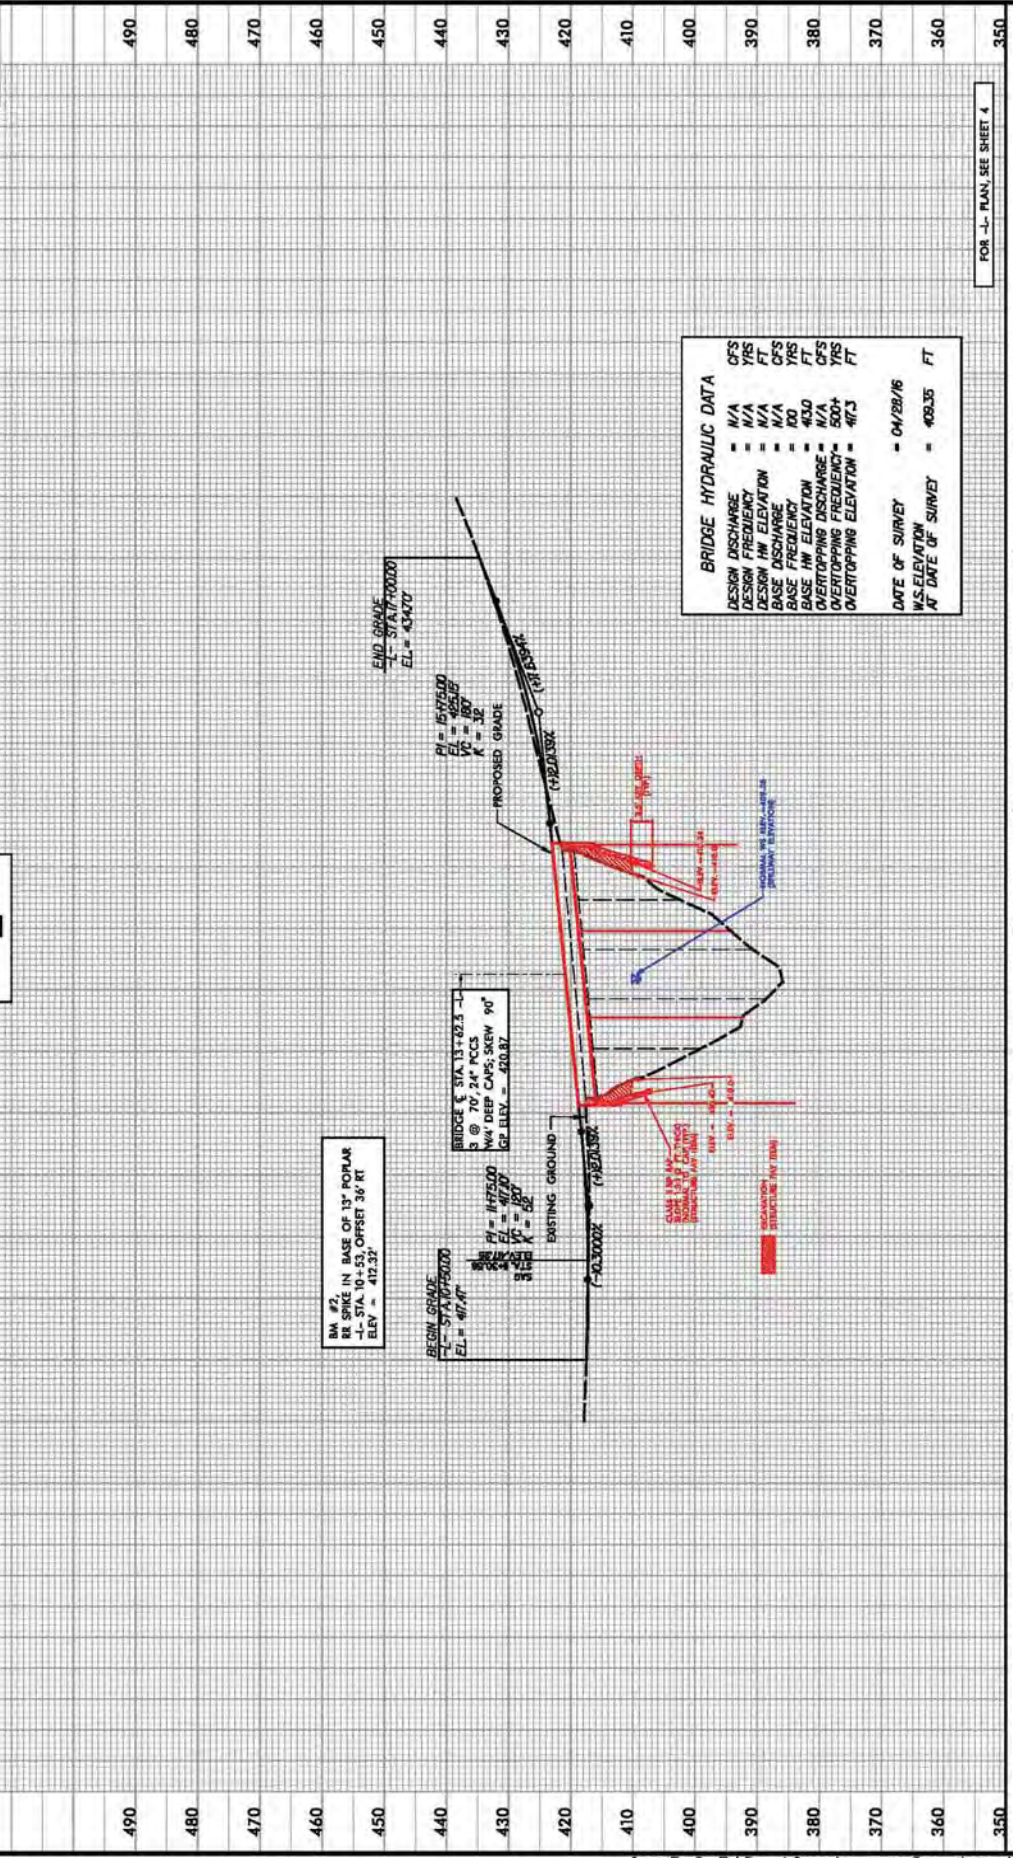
490
480
470
460
450
440
430
420
410
400
390
380
370
360
350

FOR -L- PLAN, SEE SHEET 4

BRIDGE HYDRAULIC DATA
DESIGN DISCHARGE = N/A CFS
DESIGN FREQUENCY = N/A YRS
DESIGN HW ELEVATION = N/A FT
BASE DISCHARGE = N/A CFS
BASE FREQUENCY = 100 YRS
BASE HW ELEVATION = 413.0 FT
OVERTOPPING DISCHARGE = N/A CFS
OVERTOPPING FREQUENCY = 500+ YRS
OVERTOPPING ELEVATION = 417.3 FT

DATE OF SURVEY = 04/28/16
W.S. ELEVATION AT DATE OF SURVEY = 409.35 FT

END GRADE
-L- STA. 17+00.00
EL = 434.70'

PI = 15+75.00
EL = 425.18'
VC = 180'
K = 32

PROPOSED GRADE

(+)12.0139%
(+)6.5394%

NORMAL WS ELEV. = 409.35 (PRELIMINARY ELEVATION)

BRIDGE ℄ STA. 13+62.5 -L-
3 @ 70', 24" PCCS
W/4' DEEP CAPS; SKEW 90°
GP ELEV. = 420.87

BM #2,
RR SPIKE IN BASE OF 13" POPLAR
-L- STA. 10+53, OFFSET 36' RT
ELEV = 412.32'

BEGIN GRADE
-L- STA. 10+50.00
EL = 417.47'

PI = 11+75.00
EL = 417.07'
VC = 120'
K = 52

EXISTING GROUND
(+)2.0138%
(-)0.3000%

CLASS I RIP RAP
EXCAVATION STRUCTURE PAY ITEM

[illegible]